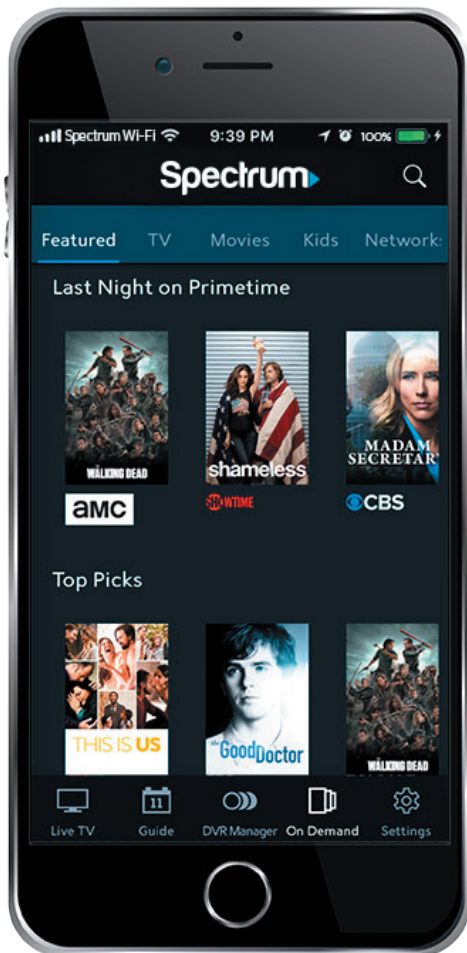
Spectrum Wi-Fi 9:39 PM 100%

Spectrum

Featured TV Movies Kids Networks

Last Night on Primetime

THE WALKING DEAD

AMC

shameless

SHOWTIME

MADAM SECRETARY

CBS

Top Picks

THIS IS US

the Good Doctor

THE WALKING DEAD

Live TV Guide DVR Manager On Demand Settings

11